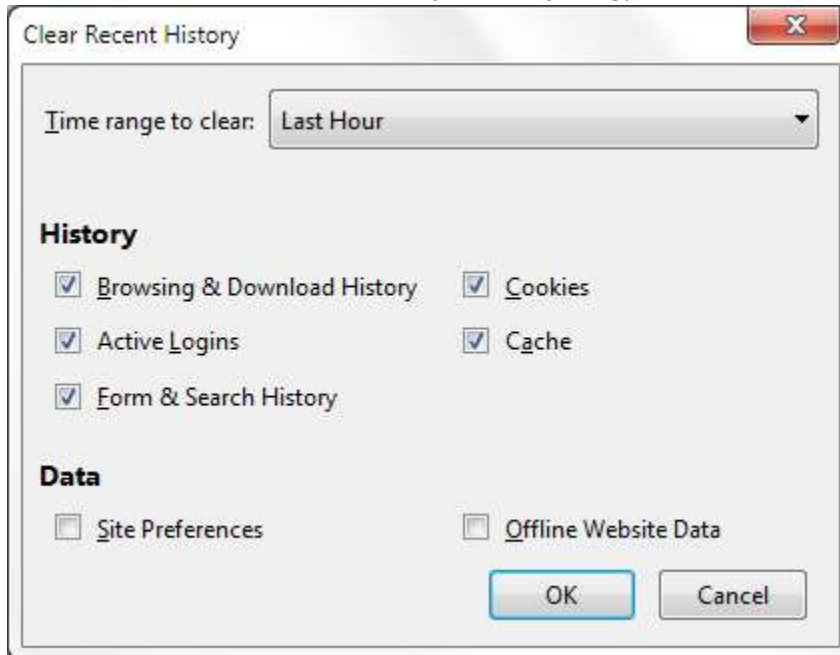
Clear Recent History

Time range to clear: Last Hour

History

Browsing & Download History

Cookies

Active Logins

Cache

Form & Search History

Data

Site Preferences

Offline Website Data

OK

Cancel